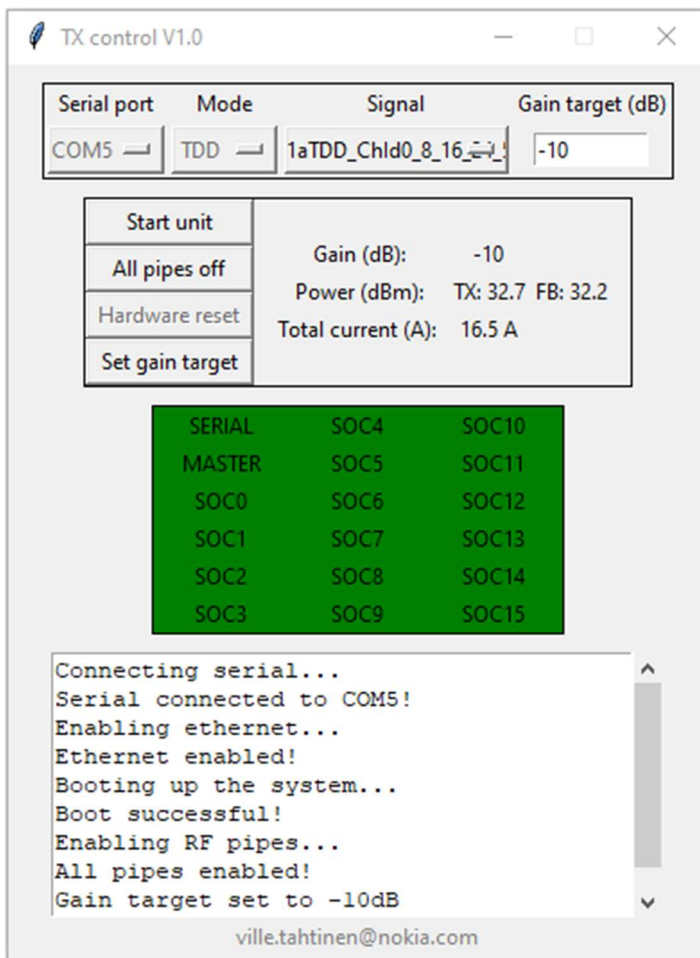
TX control V1.0

Serial port
COM5

Mode
TDD

Signal
1aTDD_Chld0_8_16_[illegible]

Gain target (dB)
-10

Start unit
All pipes off
Hardware reset
Set gain target

Gain (dB): -10
Power (dBm): TX: 32.7 FB: 32.2
Total current (A): 16.5 A

| SERIAL | SOC4 | SOC10 |
|---|---|---|
| MASTER | SOC5 | SOC11 |
| SOC0 | SOC6 | SOC12 |
| SOC1 | SOC7 | SOC13 |
| SOC2 | SOC8 | SOC14 |
| SOC3 | SOC9 | SOC15 |

Connecting serial...
Serial connected to COM5!
Enabling ethernet...
Ethernet enabled!
Booting up the system...
Boot successful!
Enabling RF pipes...
All pipes enabled!
Gain target set to -10dB

ville.tahtinen@nokia.com